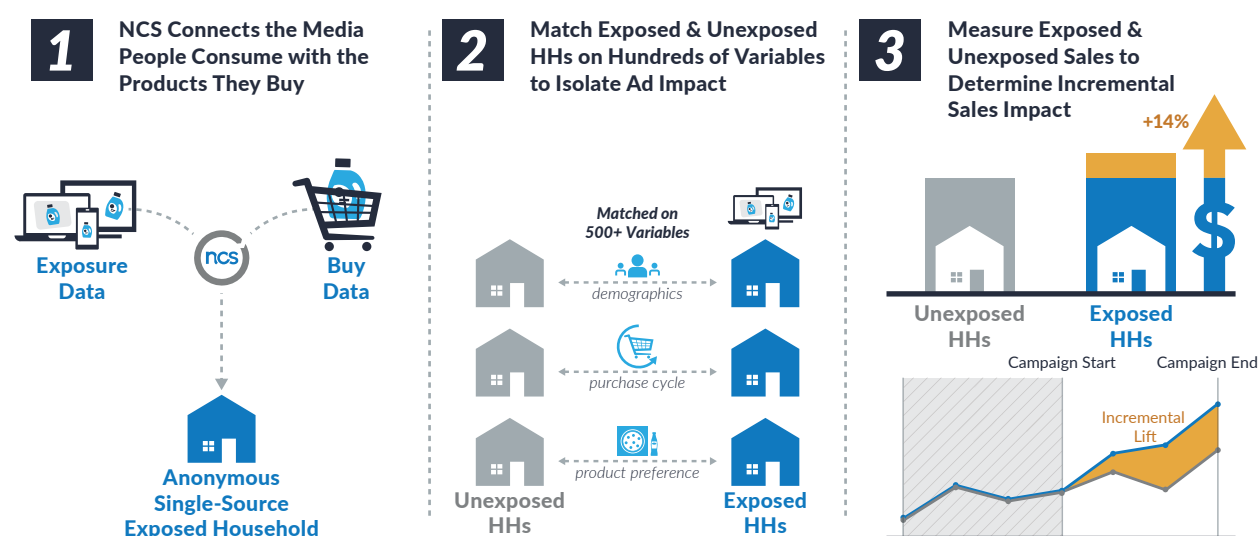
1

NCS Connects the Media People Consume with the Products They Buy

Exposure Data

NCS

Buy Data

Anonymous Single-Source Exposed Household

2

Match Exposed & Unexposed HHs on Hundreds of Variables to Isolate Ad Impact

Matched on 500+ Variables

demographics

purchase cycle

product preference

Unexposed HHs

Exposed HHs

3

Measure Exposed & Unexposed Sales to Determine Incremental Sales Impact

+14%

$

Unexposed HHs

Exposed HHs

Campaign Start

Campaign End

Incremental Lift